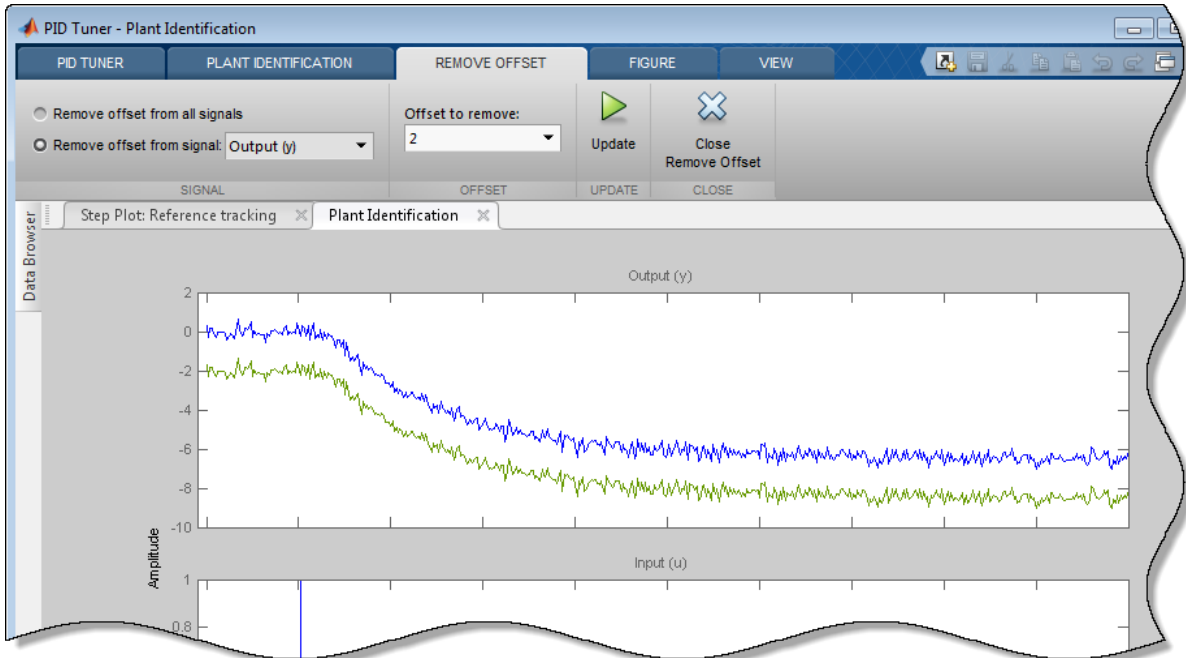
PID Tuner - Plant Identification

PID TUNER | PLANT IDENTIFICATION | REMOVE OFFSET | FIGURE | VIEW

Remove offset from all signals
Remove offset from signal: Output (y)
SIGNAL

Offset to remove:
2
OFFSET

Update
UPDATE

Close Remove Offset
CLOSE

Data Browser

Step Plot: Reference tracking
Plant Identification

Output (y)

2
0
-2
-4
-6
-8
-10

Amplitude

Input (u)

1
0.8